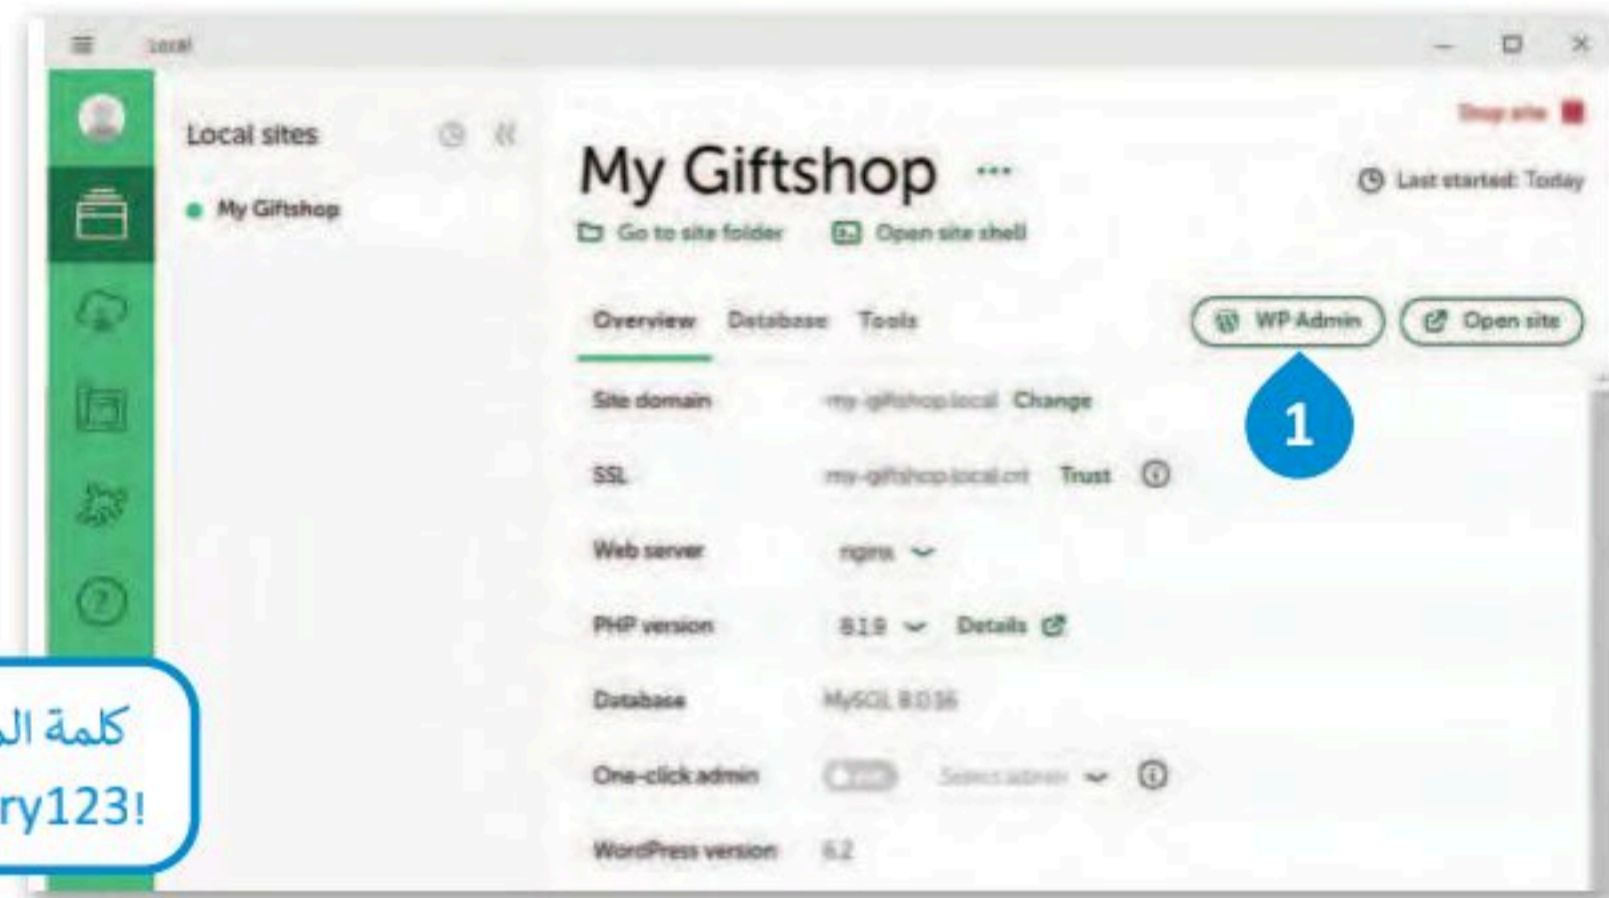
Local

Local sites

My Giftshop

Stop site

My Giftshop ···

Last started: Today

Go to site folder   Open site shell

Overview   Database   Tools

WP Admin   Open site

1

| | |
|---|---|
| Site domain | my-giftshop.local Change |
| SSL | my-giftshop.local.crt Trust |
| Web server | nginx |
| PHP version | 8.1.9 Details |
| Database | MySQL 8.0.16 |
| One-click admin | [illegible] Select admin |
| WordPress version | 6.2 |

كلمة ال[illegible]
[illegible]ry123!